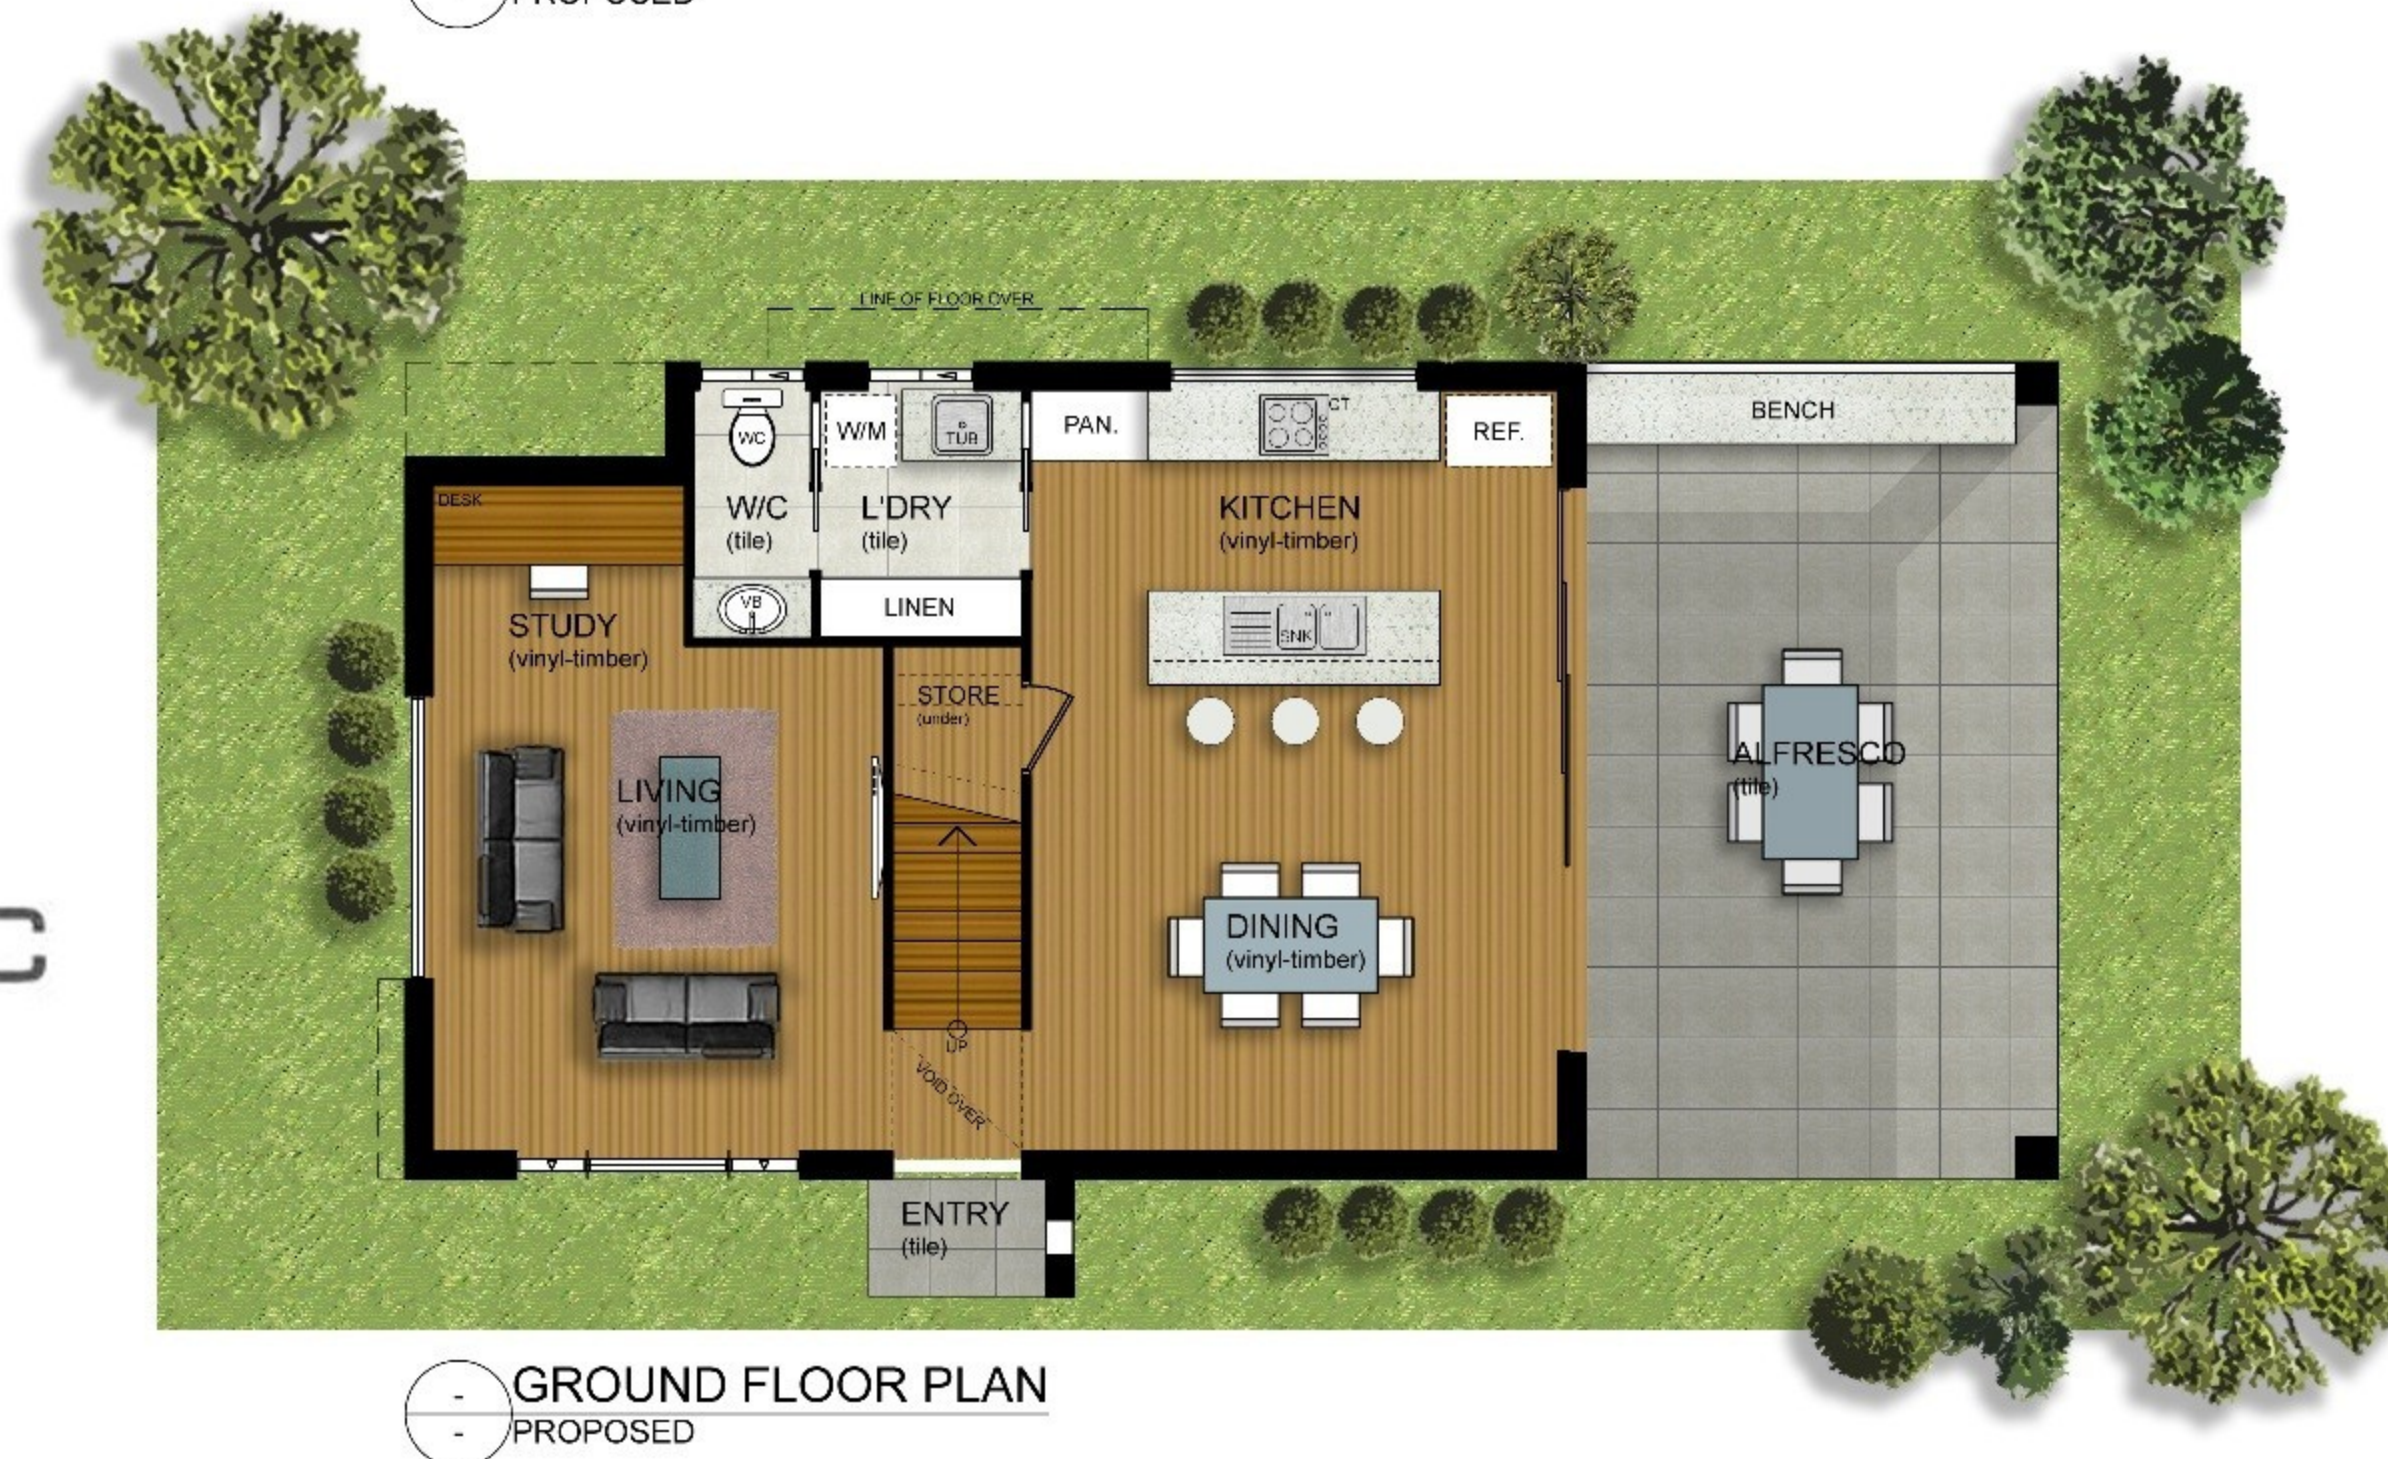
PROPOSED

LINE OF FLOOR OVER

WC
W/M
TUB
PAN.
CT
REF.
BENCH

DESK
W/C
(tile)
L'DRY
(tile)
KITCHEN
(vinyl-timber)

VB
LINEN
SNK

STUDY
(vinyl-timber)

STORE
(under)

ALFRESCO
(tile)

LIVING
(vinyl-timber)

DINING
(vinyl-timber)

UP
VOID OVER

ENTRY
(tile)

GROUND FLOOR PLAN
PROPOSED
-
-